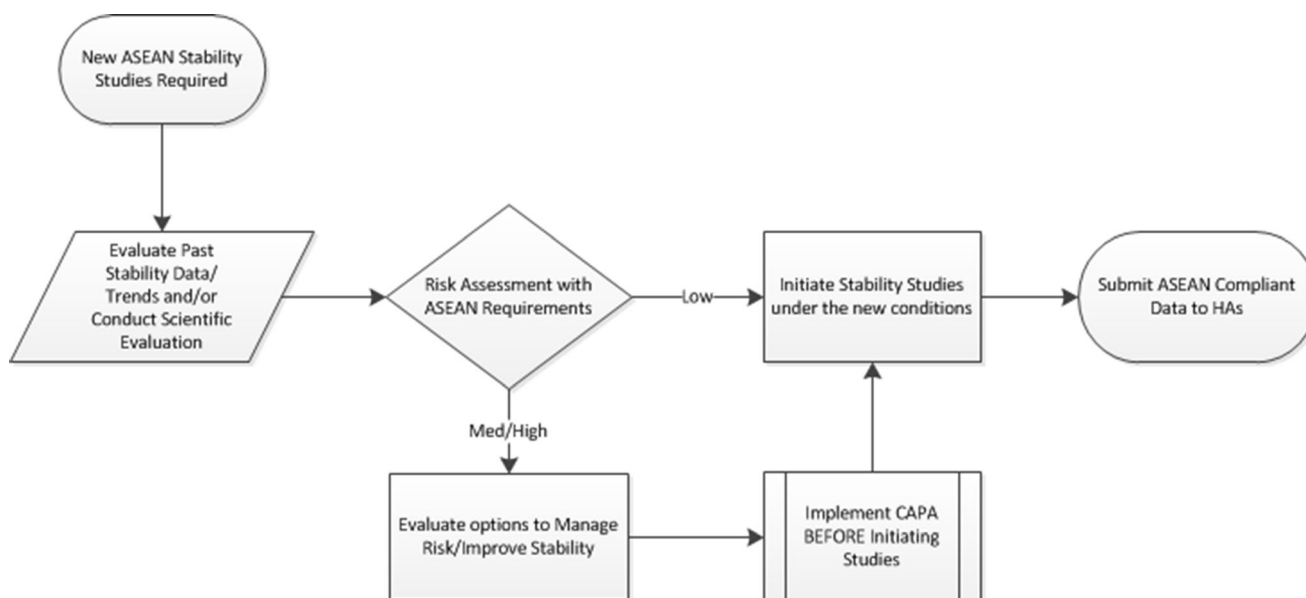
New ASEAN Stability Studies Required

Evaluate Past Stability Data/ Trends and/or Conduct Scientific Evaluation

Risk Assessment with ASEAN Requirements

Low

Initiate Stability Studies under the new conditions

Submit ASEAN Compliant Data to HAs

Med/High

Evaluate options to Manage Risk/Improve Stability

Implement CAPA BEFORE Initiating Studies